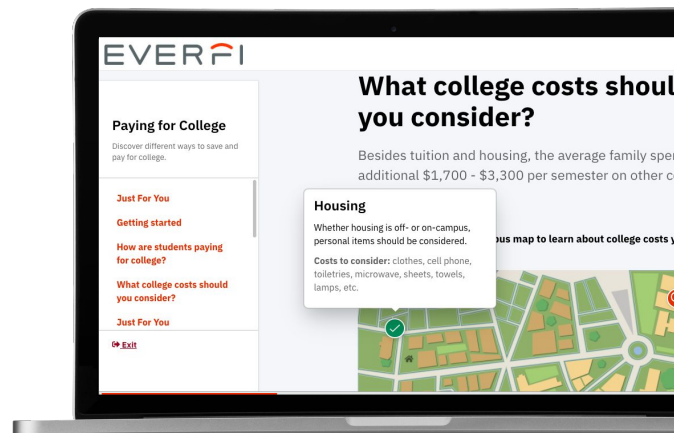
EVERFI

Paying for College

Discover different ways to save and pay for college.

Just For You

Getting started

How are students paying for college?

What college costs should you consider?

Just For You

Exit

What college costs shoul you consider?

Besides tuition and housing, the average family spe additional $1,700 - $3,300 per semester on other c

Housing

Whether housing is off- or on-campus, personal items should be considered.

Costs to consider: clothes, cell phone, toiletries, microwave, sheets, towels, lamps, etc.

ous map to learn about college costs y